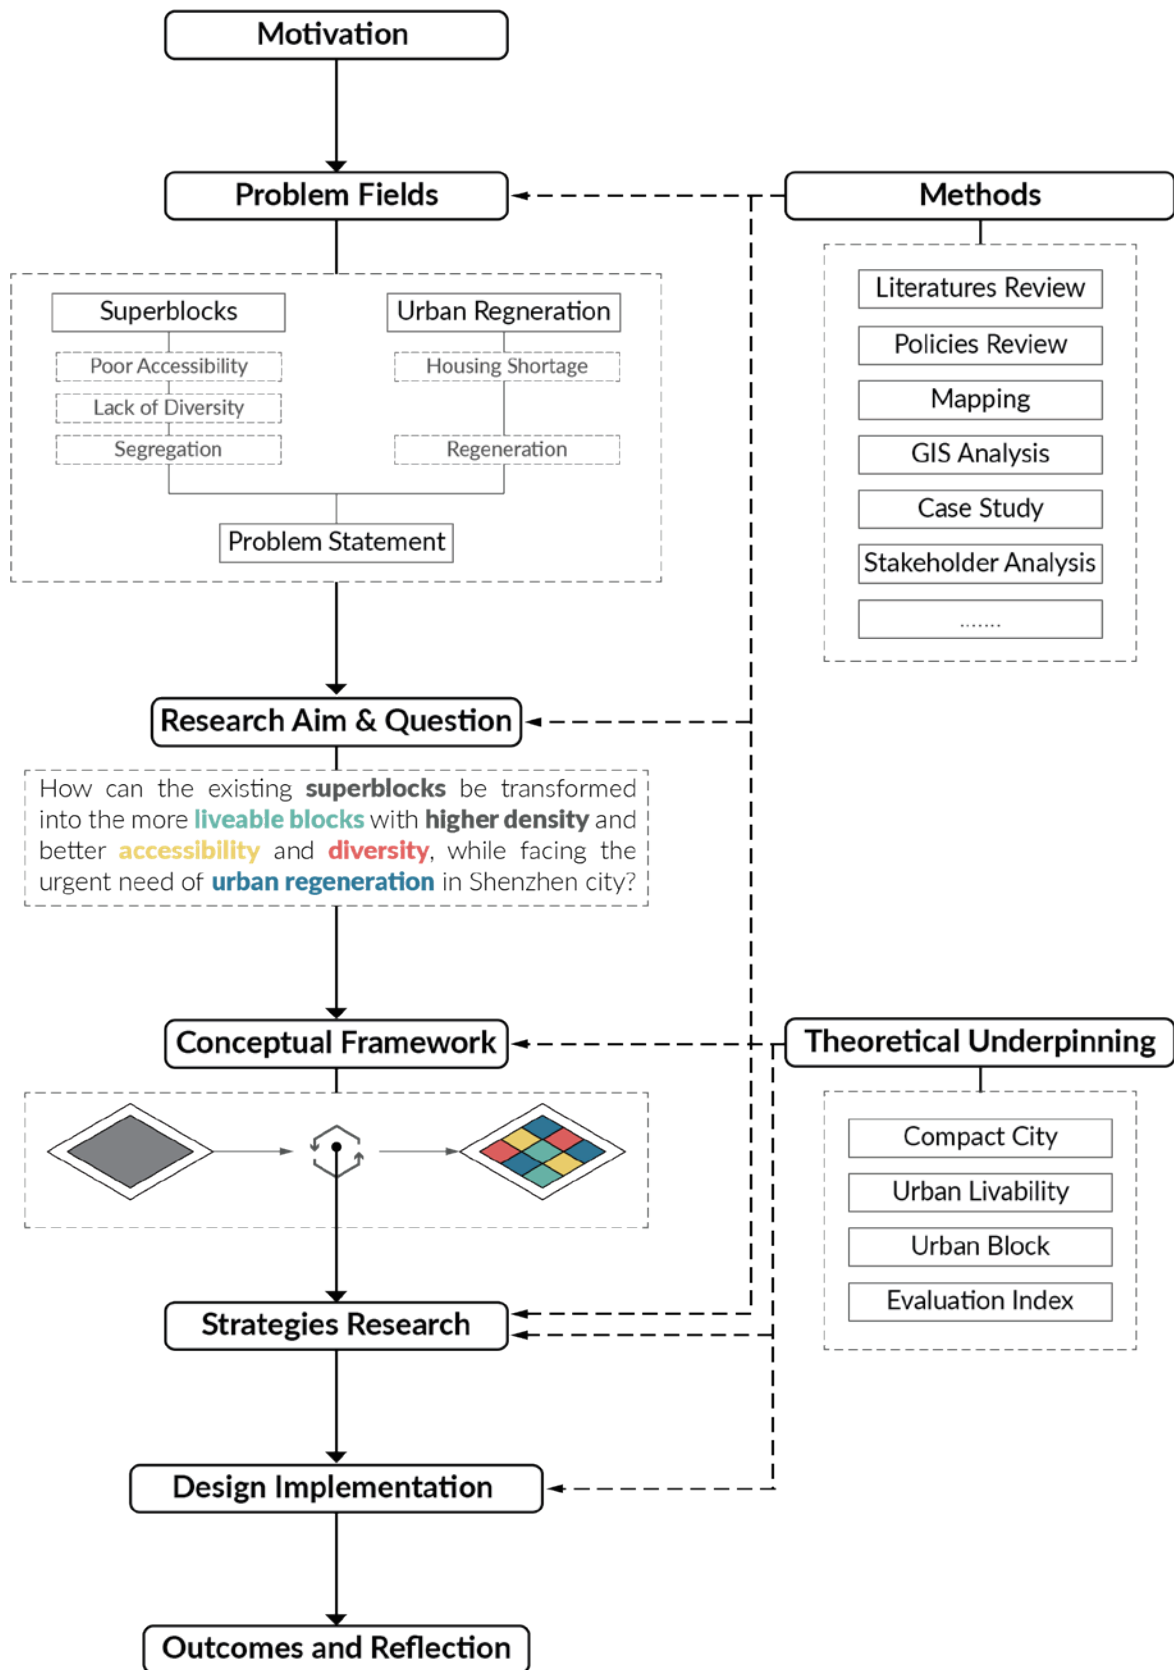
Motivation

Problem Fields

Methods

Superblocks

Urban Regneration

Poor Accessibility

Lack of Diversity

Segregation

Housing Shortage

Regeneration

Problem Statement

Literatures Review

Policies Review

Mapping

GIS Analysis

Case Study

Stakeholder Analysis

.......

Research Aim & Question

How can the existing superblocks be transformed into the more liveable blocks with higher density and better accessibility and diversity, while facing the urgent need of urban regeneration in Shenzhen city?

Conceptual Framework

Theoretical Underpinning

Compact City

Urban Livability

Urban Block

Evaluation Index

Strategies Research

Design Implementation

Outcomes and Reflection